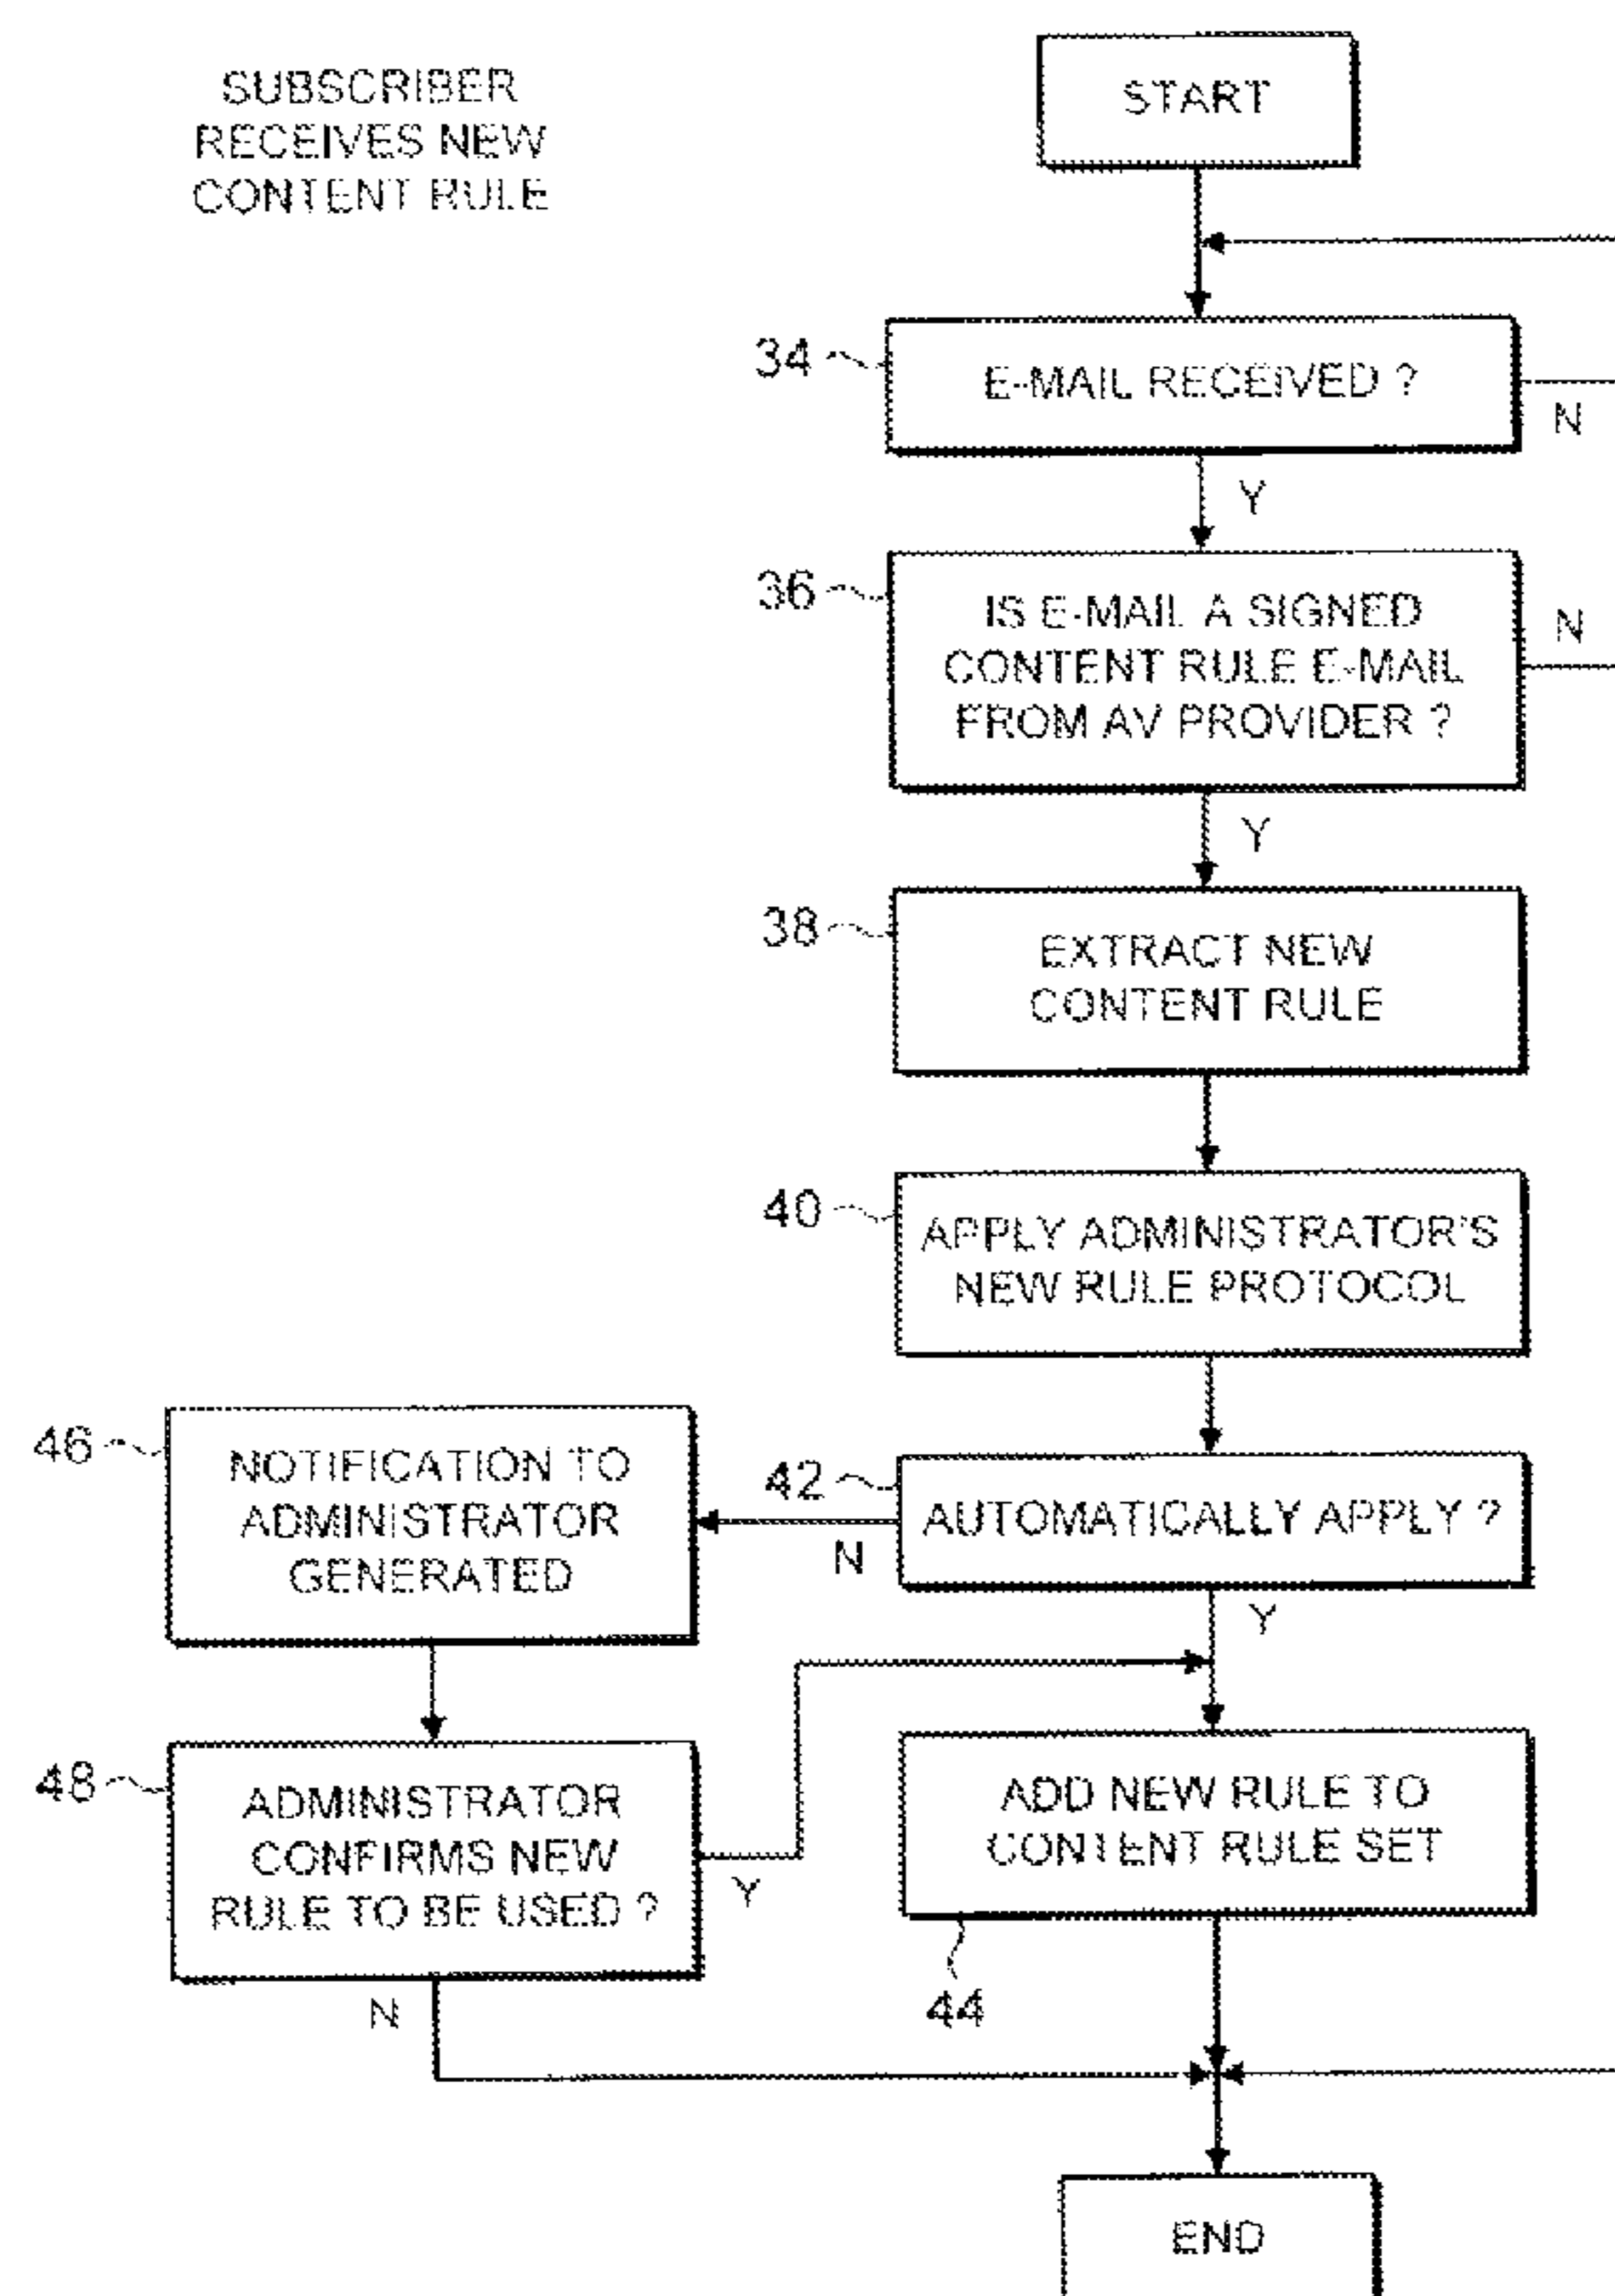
SUBSCRIBER RECEIVES NEW CONTENT RULE

START

34 E-MAIL RECEIVED ?

N

Y

36 IS E-MAIL A SIGNED CONTENT RULE E-MAIL FROM AV PROVIDER ?

N

Y

38 EXTRACT NEW CONTENT RULE

40 APPLY ADMINISTRATOR'S NEW RULE PROTOCOL

46 NOTIFICATION TO ADMINISTRATOR GENERATED

42 AUTOMATICALLY APPLY ?

N

Y

48 ADMINISTRATOR CONFIRMS NEW RULE TO BE USED ?

Y

ADD NEW RULE TO CONTENT RULE SET

44

N

END